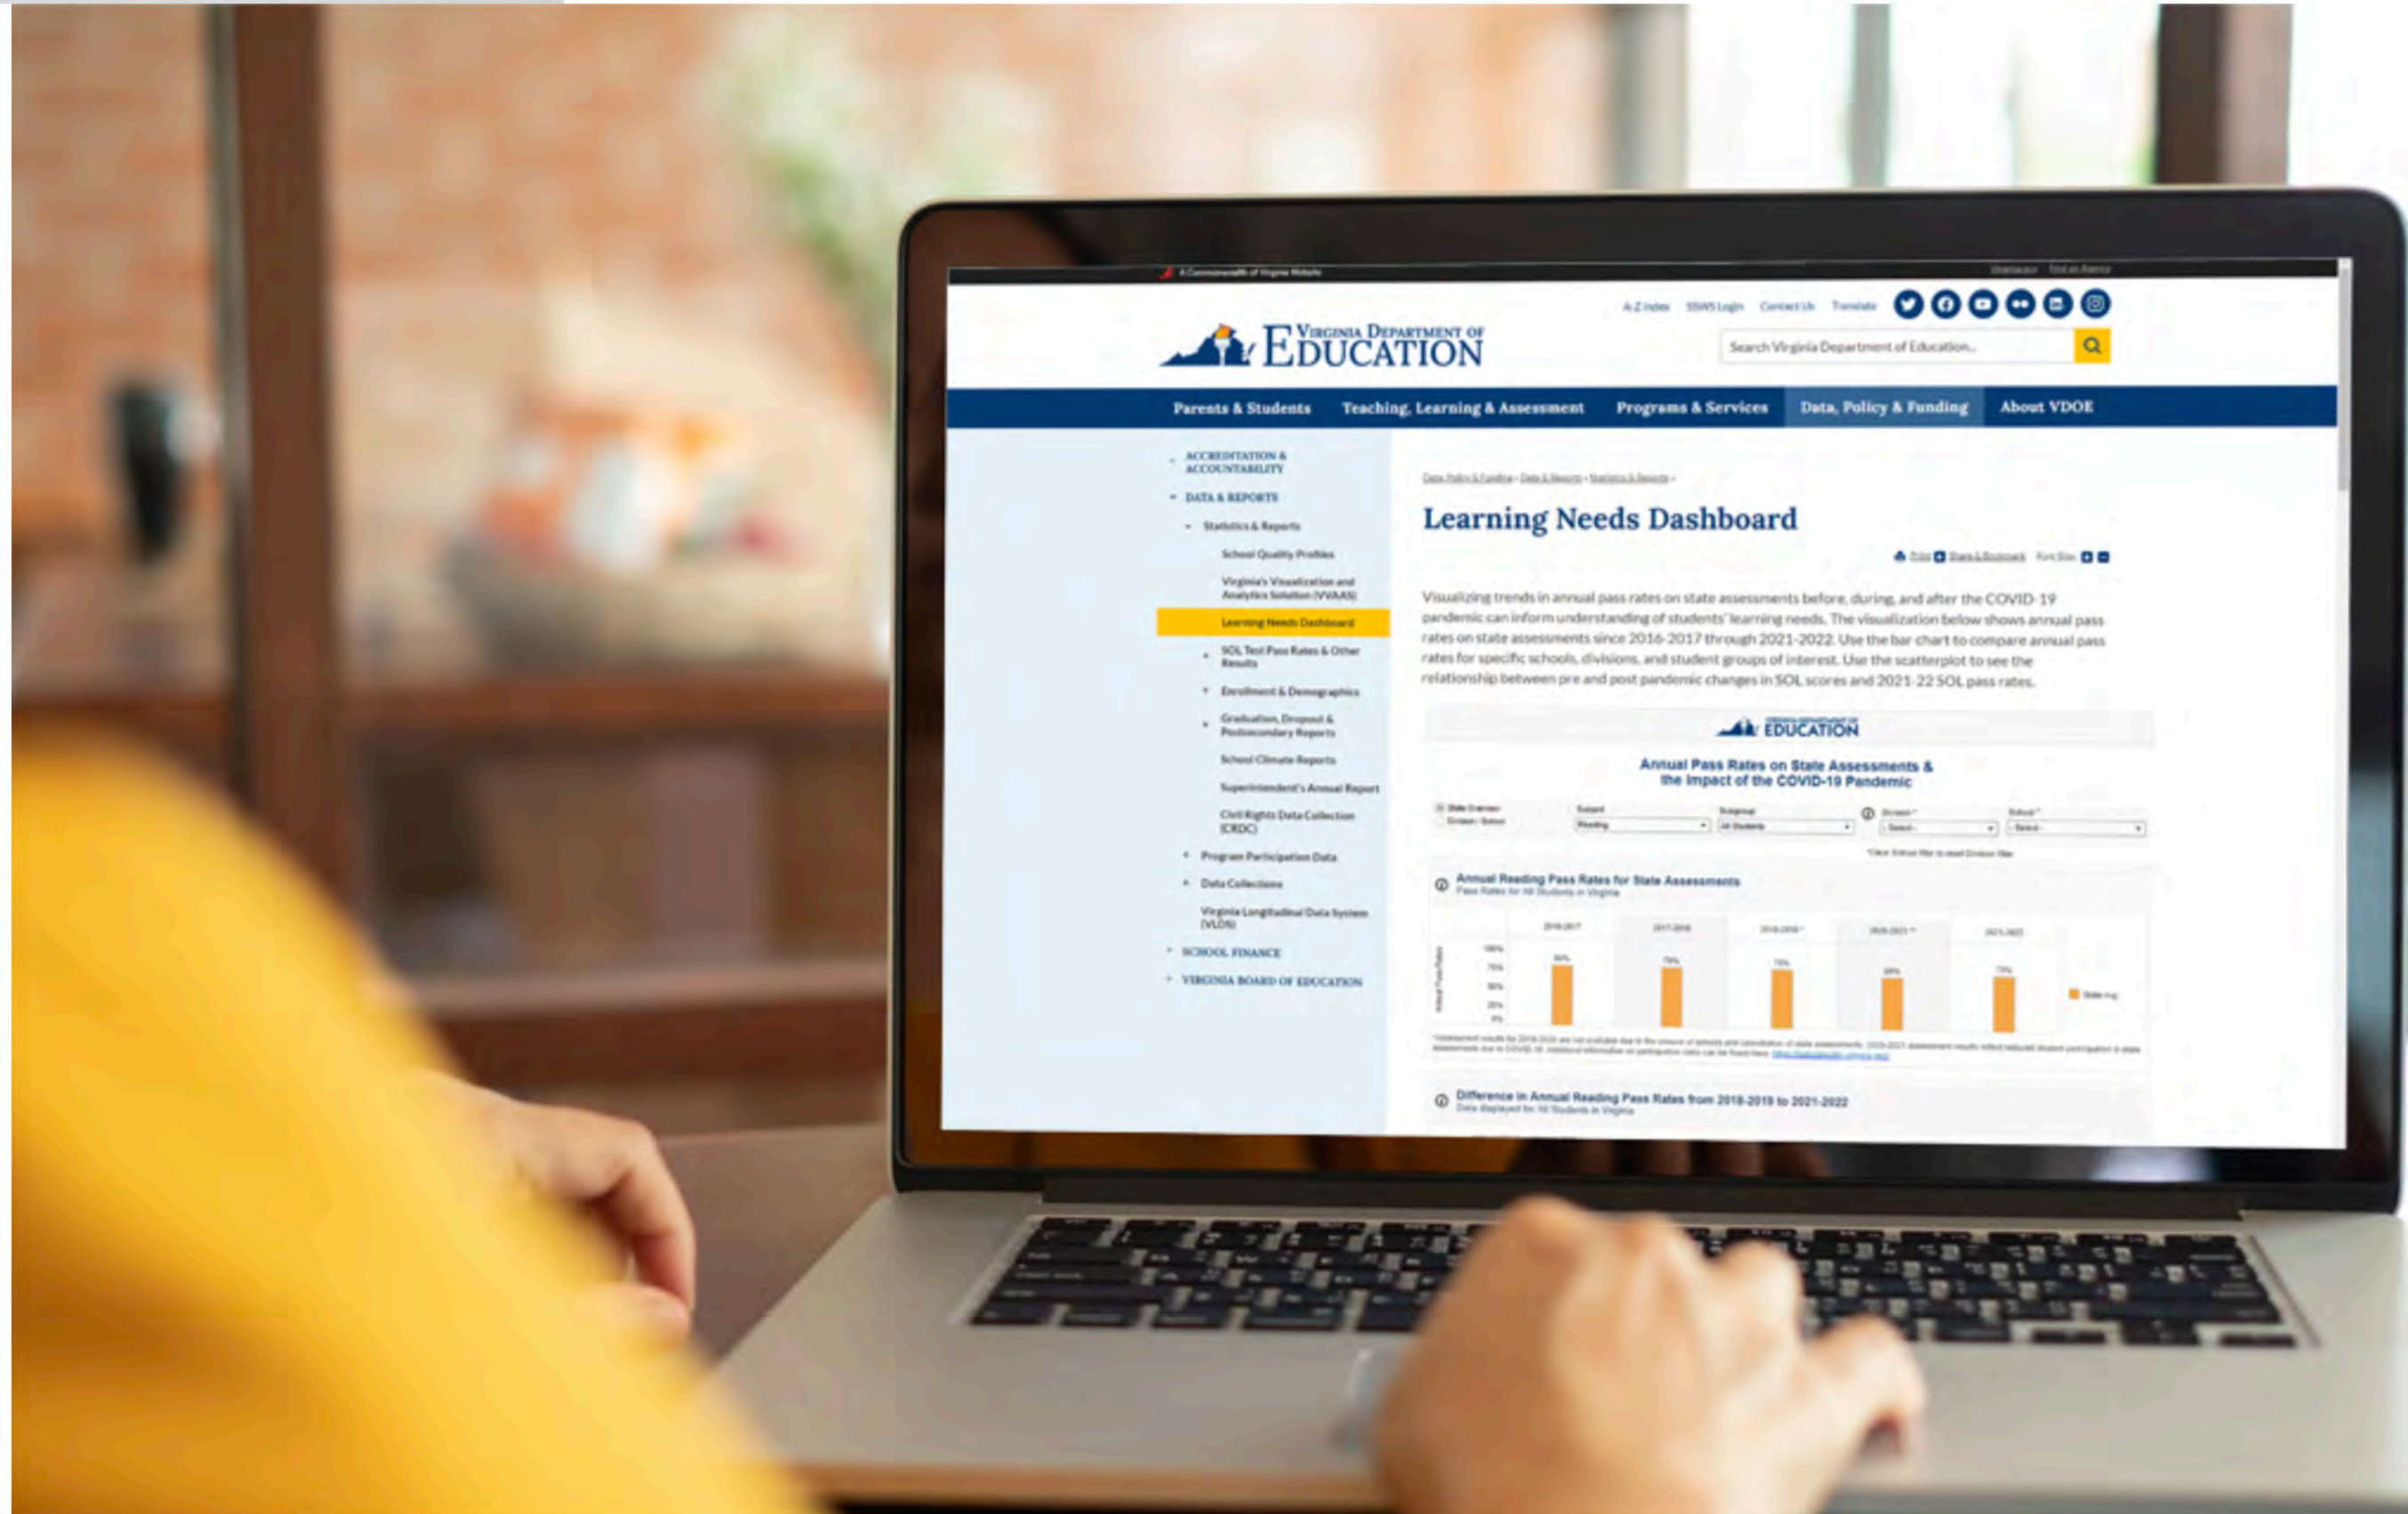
A Commonwealth of Virginia Website

A-Z Index SSWS Login Contact Us Translate

Virginia Department of Education

Search Virginia Department of Education...

Parents & Students Teaching, Learning & Assessment Programs & Services Data, Policy & Funding About VDOE

ACCREDITATION & ACCOUNTABILITY
DATA & REPORTS
Statistics & Reports
School Quality Profiles
Virginia's Visualization and Analytics Solution (VVAAS)
Learning Needs Dashboard
SOL Test Pass Rates & Other Results
Enrollment & Demographics
Graduation, Dropout & Postsecondary Reports
School Climate Reports
Superintendent's Annual Report
Civil Rights Data Collection (CRDC)
Program Participation Data
Data Collections
Virginia Longitudinal Data System (VLDS)
SCHOOL FINANCE
VIRGINIA BOARD OF EDUCATION

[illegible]

Learning Needs Dashboard

Visualizing trends in annual pass rates on state assessments before, during, and after the COVID-19 pandemic can inform understanding of students' learning needs. The visualization below shows annual pass rates on state assessments since 2016-2017 through 2021-2022. Use the bar chart to compare annual pass rates for specific schools, divisions, and student groups of interest. Use the scatterplot to see the relationship between pre and post pandemic changes in SOL scores and 2021-22 SOL pass rates.

EDUCATION

Annual Pass Rates on State Assessments & the Impact of the COVID-19 Pandemic

Annual Reading Pass Rates for State Assessments

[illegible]

Difference in Annual Reading Pass Rates from 2018-2019 to 2021-2022